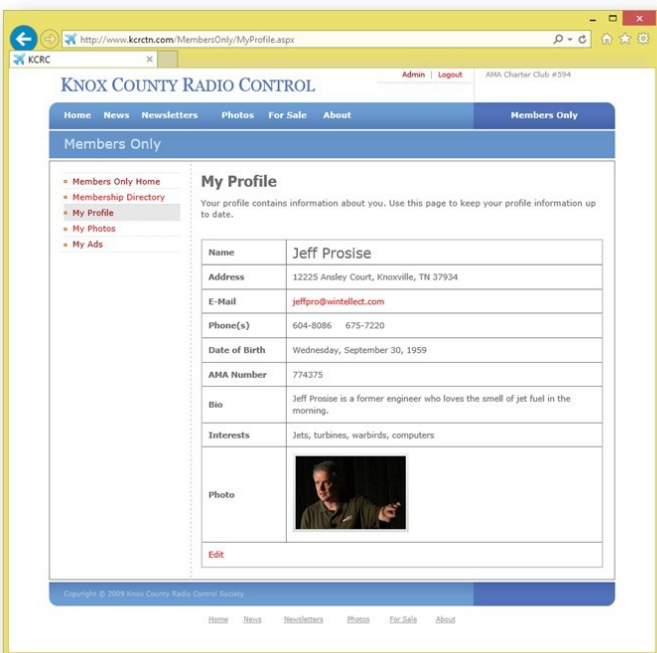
http://www.kcrctn.com/MembersOnly/MyProfile.aspx

KCRC

KNOX COUNTY RADIO CONTROL

Admin | Logout

AMA Charter Club #594

Home News Newsletters Photos For Sale About Members Only

Members Only

Members Only Home
Membership Directory
My Profile
My Photos
My Ads

My Profile

Your profile contains information about you. Use this page to keep your profile information up to date.

| | |
|---|---|
| Name | Jeff Prosise |
| Address | 12225 Ansley Court, Knoxville, TN 37934 |
| E-Mail | jeffpro@wintellect.com |
| Phone(s) | 604-8086 675-7220 |
| Date of Birth | Wednesday, September 30, 1959 |
| AMA Number | 774375 |
| Bio | Jeff Prosise is a former engineer who loves the smell of jet fuel in the morning. |
| Interests | Jets, turbines, warbirds, computers |
| Photo | |

Edit

Copyright © 2009 Knox County Radio Control Society

Home News Newsletters Photos For Sale About